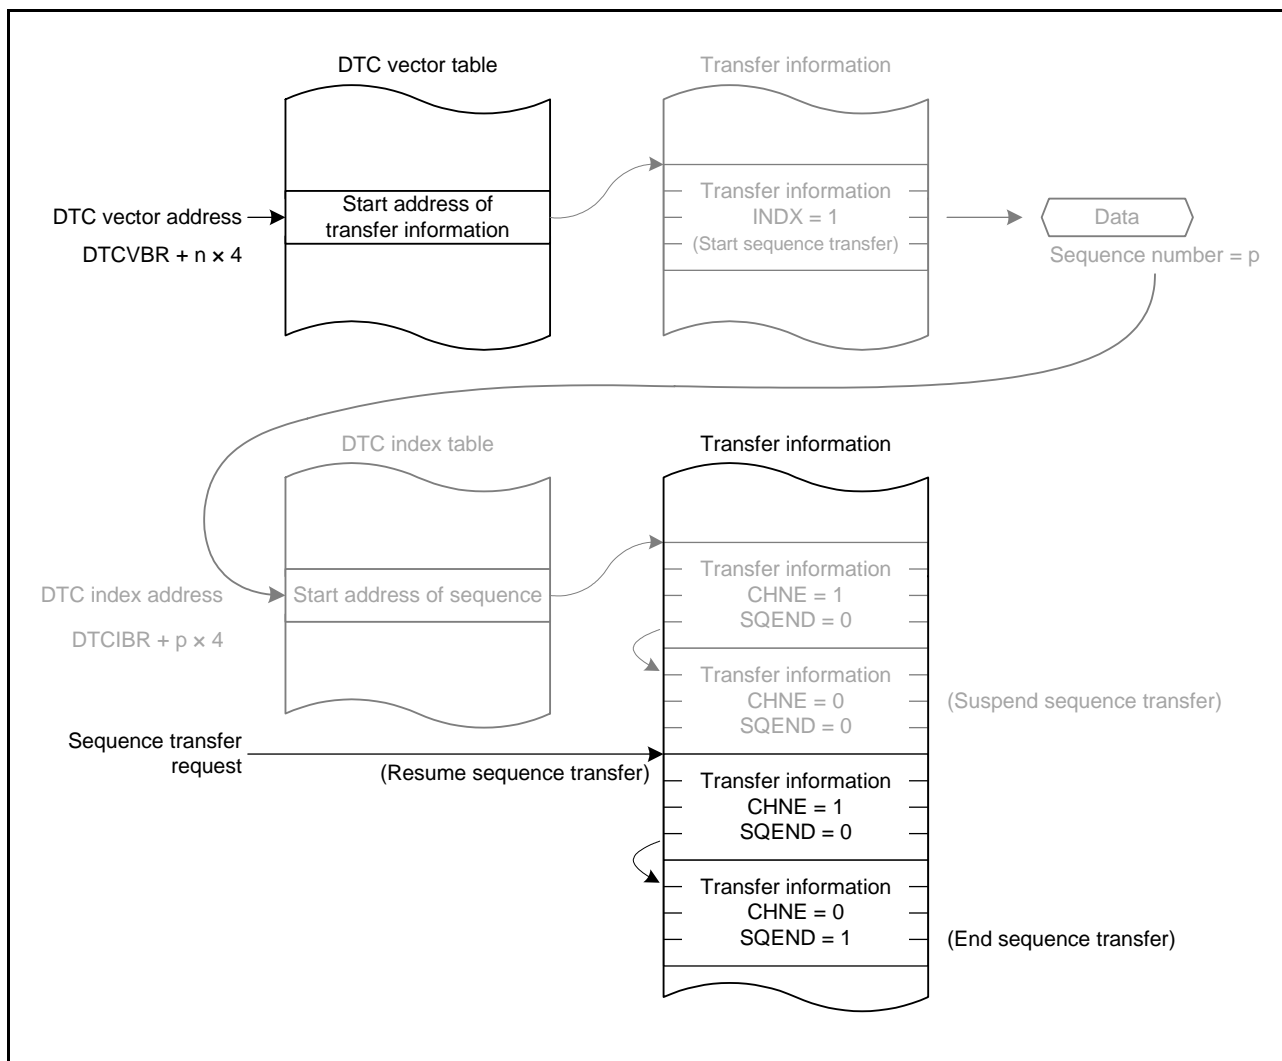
DTC vector table

Transfer information

DTC vector address

DTCVBR + n × 4

Start address of transfer information

Transfer information
INDX = 1
(Start sequence transfer)

Data

Sequence number = p

DTC index table

Transfer information

DTC index address

DTCIBR + p × 4

Start address of sequence

Transfer information
CHNE = 1
SQEND = 0

Transfer information
CHNE = 0
SQEND = 0

(Suspend sequence transfer)

Sequence transfer request

(Resume sequence transfer)

Transfer information
CHNE = 1
SQEND = 0

Transfer information
CHNE = 0
SQEND = 1

(End sequence transfer)